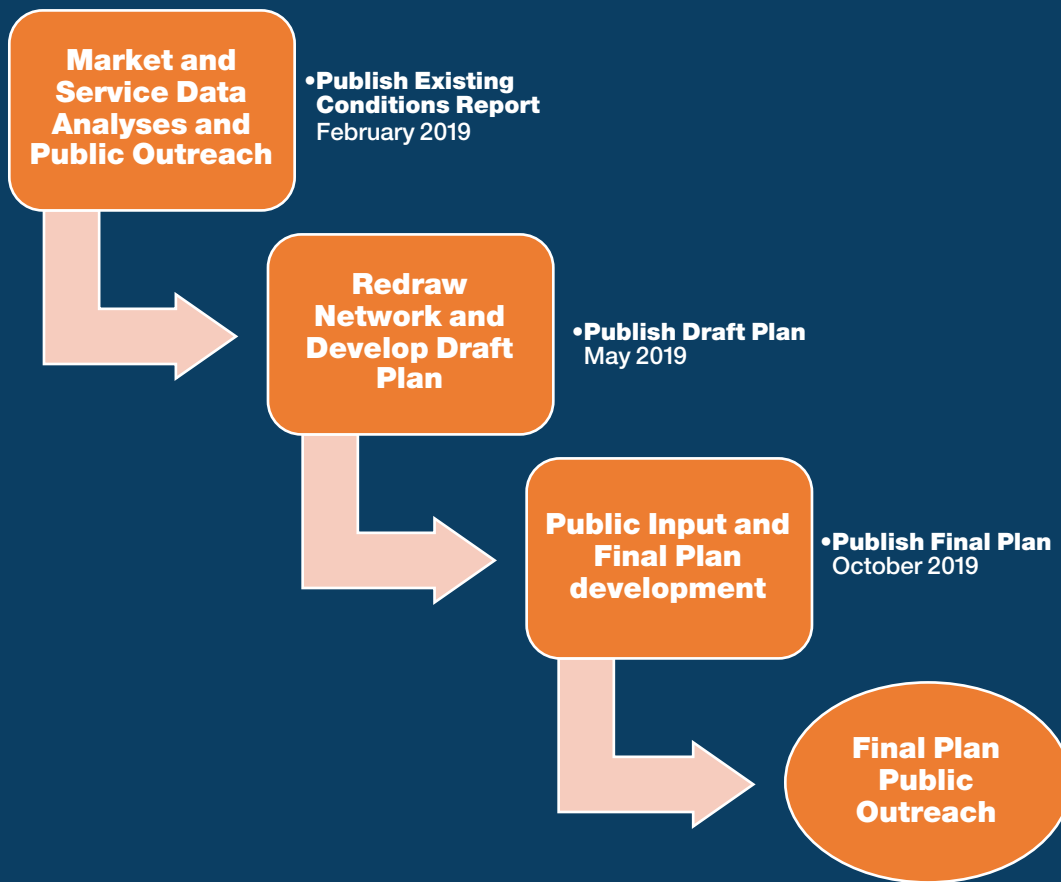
Market and Service Data Analyses and Public Outreach

•Publish Existing Conditions Report
February 2019

Redraw Network and Develop Draft Plan

•Publish Draft Plan
May 2019

Public Input and Final Plan development

•Publish Final Plan
October 2019

Final Plan Public Outreach